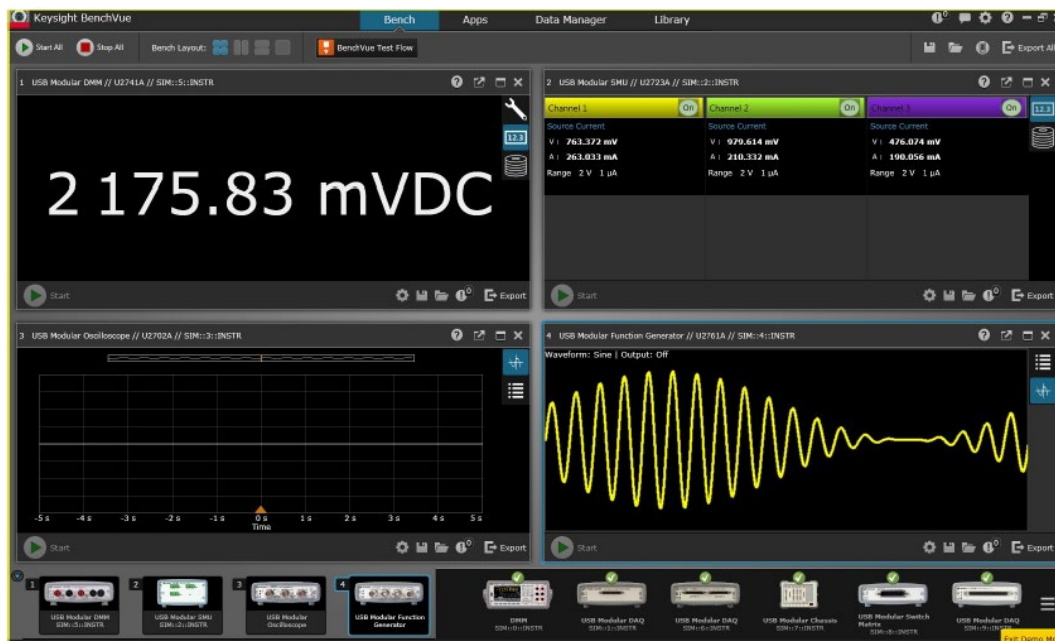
Keysight BenchVue

Bench Apps Data Manager Library

Start All Stop All Bench Layout: BenchVue Test Flow

Export All

1 USB Modular DMM // U2741A // SIM::5::INSTR

12.3

2 175.83 mVDC

Start

Export

2 USB Modular SMU // U2723A // SIM::2::INSTR

| Channel 1 On | Channel 2 On | Channel 3 On |
|---|---|---|
| Source Current | Source Current | Source Current |
| V : 763.372 mV | V : 979.614 mV | V : 476.074 mV |
| A : 263.033 mA | A : 210.332 mA | A : 190.056 mA |
| Range 2 V 1 µA | Range 2 V 1 µA | Range 2 V 1 µA |

12.3

Start

Export

3 USB Modular Oscilloscope // U2702A // SIM::3::INSTR

-5 s -4 s -3 s -2 s -1 s 0 s 1 s 2 s 3 s 4 s 5 s
Time

Start

Export

4 USB Modular Function Generator // U2761A // SIM::4::INSTR

Waveform: Sine | Output: Off

Start

Export

1 USB Modular DMM SIM::5::INSTR
2 USB Modular SMU SIM::2::INSTR
3 USB Modular Oscilloscope
4 USB Modular Function Generator

DMM SIM::0::INSTR
USB Modular DAQ SIM::1::INSTR
USB Modular DAQ SIM::6::INSTR
USB Modular Chassis SIM::7::INSTR
USB Modular Switch Matrix SIM::8::INSTR
USB Modular DAQ SIM::9::INSTR

Exit Demo M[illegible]